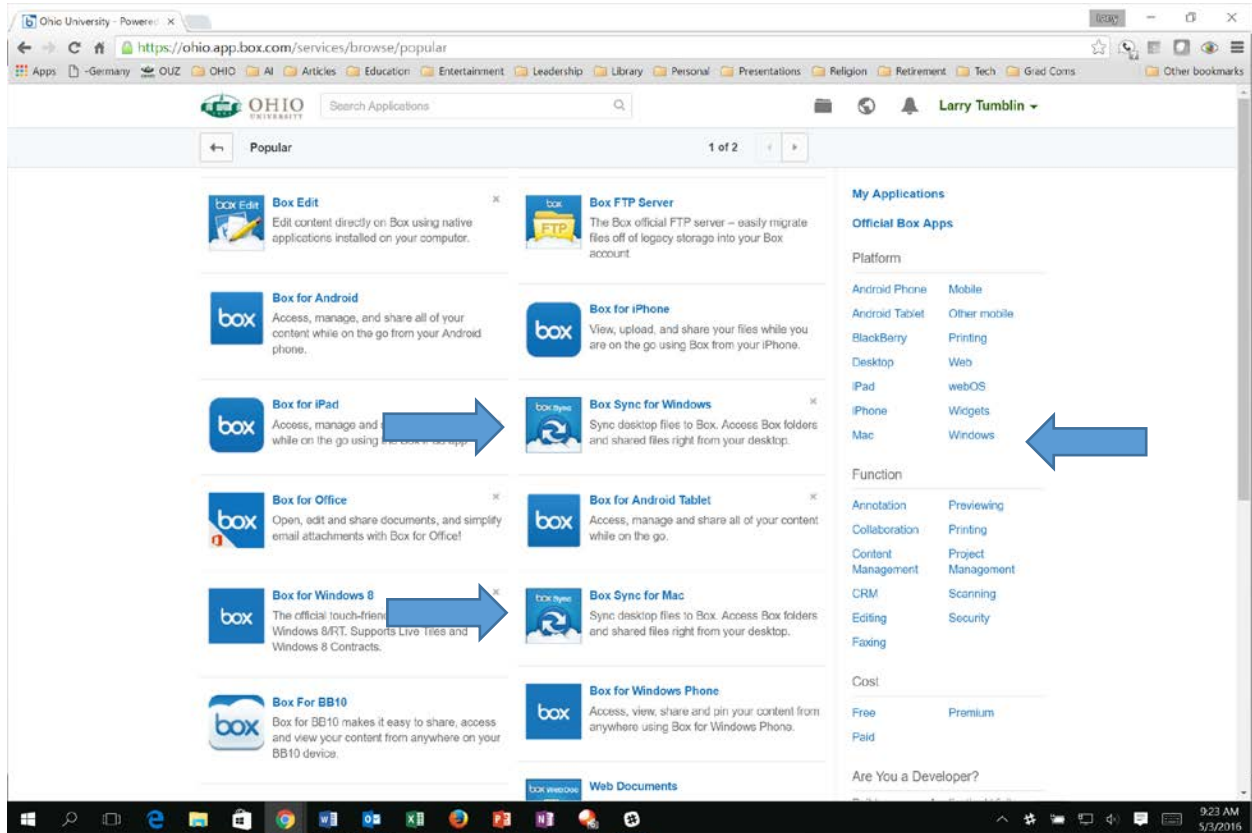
Ohio University - Powered ×

Larry

https://ohio.app.box.com/services/browse/popular

Apps -Germany OUZ OHIO AI Articles Education Entertainment Leadership Library Personal Presentations Religion Retirement Tech Grad Coms Other bookmarks

OHIO UNIVERSITY Search Applications Larry Tumblin

Popular 1 of 2

Box Edit
Edit content directly on Box using native applications installed on your computer.

Box FTP Server
The Box official FTP server – easily migrate files off of legacy storage into your Box account

Box for Android
Access, manage, and share all of your content while on the go from your Android phone.

Box for iPhone
View, upload, and share your files while you are on the go using Box from your iPhone.

Box for iPad
Access, manage and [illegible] while on the go using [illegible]

Box Sync for Windows
Sync desktop files to Box. Access Box folders and shared files right from your desktop.

Box for Office
Open, edit and share documents, and simplify email attachments with Box for Office!

Box for Android Tablet
Access, manage and share all of your content while on the go.

Box for Windows 8
The official touch-frien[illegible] Windows 8/RT. Supports Live Tiles and Windows 8 Contracts.

Box Sync for Mac
Sync desktop files to Box. Access Box folders and shared files right from your desktop.

Box For BB10
Box for BB10 makes it easy to share, access and view your content from anywhere on your BB10 device.

Box for Windows Phone
Access, view, share and pin your content from anywhere using Box for Windows Phone.

Web Documents

My Applications
Official Box Apps

Platform
Android Phone Mobile
Android Tablet Other mobile
BlackBerry Printing
Desktop Web
iPad webOS
iPhone Widgets
Mac Windows

Function
Annotation Previewing
Collaboration Printing
Content Management Project Management
CRM Scanning
Editing Security
Faxing

Cost
Free Premium
Paid

Are You a Developer?

9:23 AM
5/3/2016